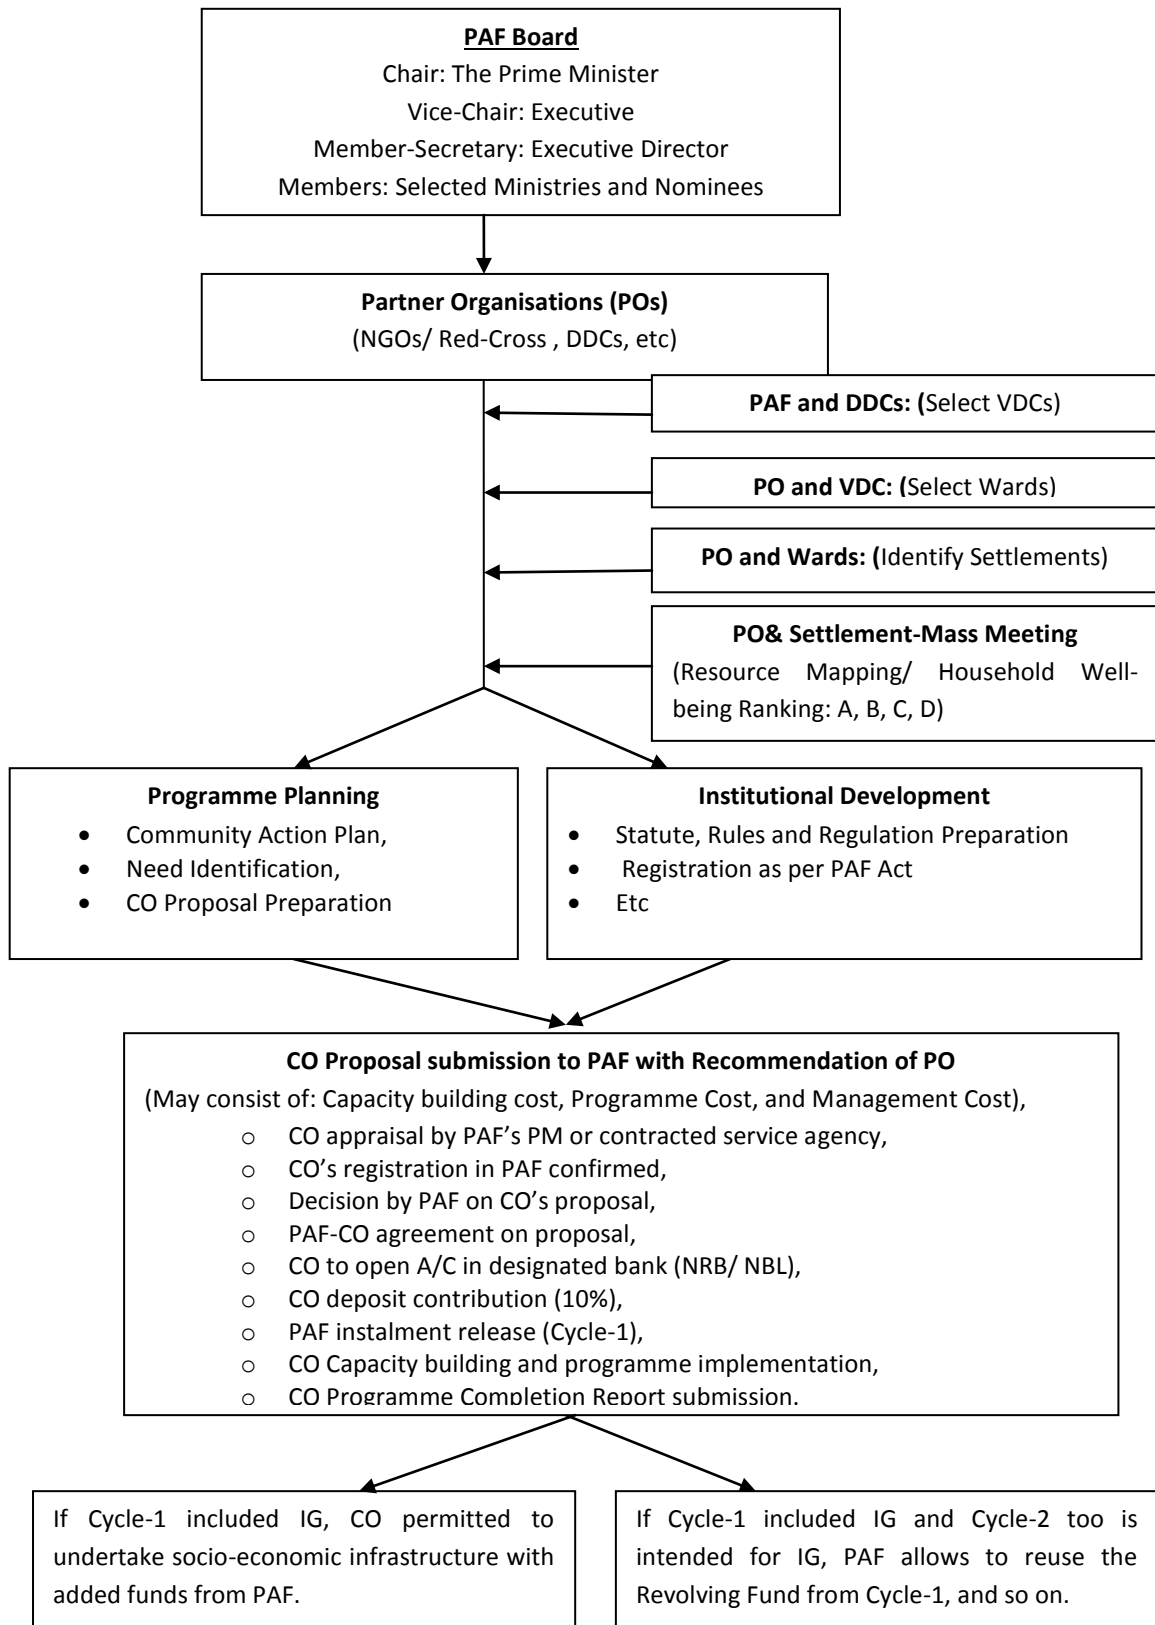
PAF Board
Chair: The Prime Minister
Vice-Chair: Executive
Member-Secretary: Executive Director
Members: Selected Ministries and Nominees

Partner Organisations (POs)
(NGOs/ Red-Cross , DDCs, etc)

PAF and DDCs: (Select VDCs)

PO and VDC: (Select Wards)

PO and Wards: (Identify Settlements)

PO& Settlement-Mass Meeting
(Resource Mapping/ Household Well-being Ranking: A, B, C, D)

Programme Planning
- Community Action Plan,
- Need Identification,
- CO Proposal Preparation

Institutional Development
- Statute, Rules and Regulation Preparation
- Registration as per PAF Act
- Etc

CO Proposal submission to PAF with Recommendation of PO
(May consist of: Capacity building cost, Programme Cost, and Management Cost),
o CO appraisal by PAF's PM or contracted service agency,
o CO's registration in PAF confirmed,
o Decision by PAF on CO's proposal,
o PAF-CO agreement on proposal,
o CO to open A/C in designated bank (NRB/ NBL),
o CO deposit contribution (10%),
o PAF instalment release (Cycle-1),
o CO Capacity building and programme implementation,
o CO Programme Completion Report submission.

If Cycle-1 included IG, CO permitted to undertake socio-economic infrastructure with added funds from PAF.

If Cycle-1 included IG and Cycle-2 too is intended for IG, PAF allows to reuse the Revolving Fund from Cycle-1, and so on.